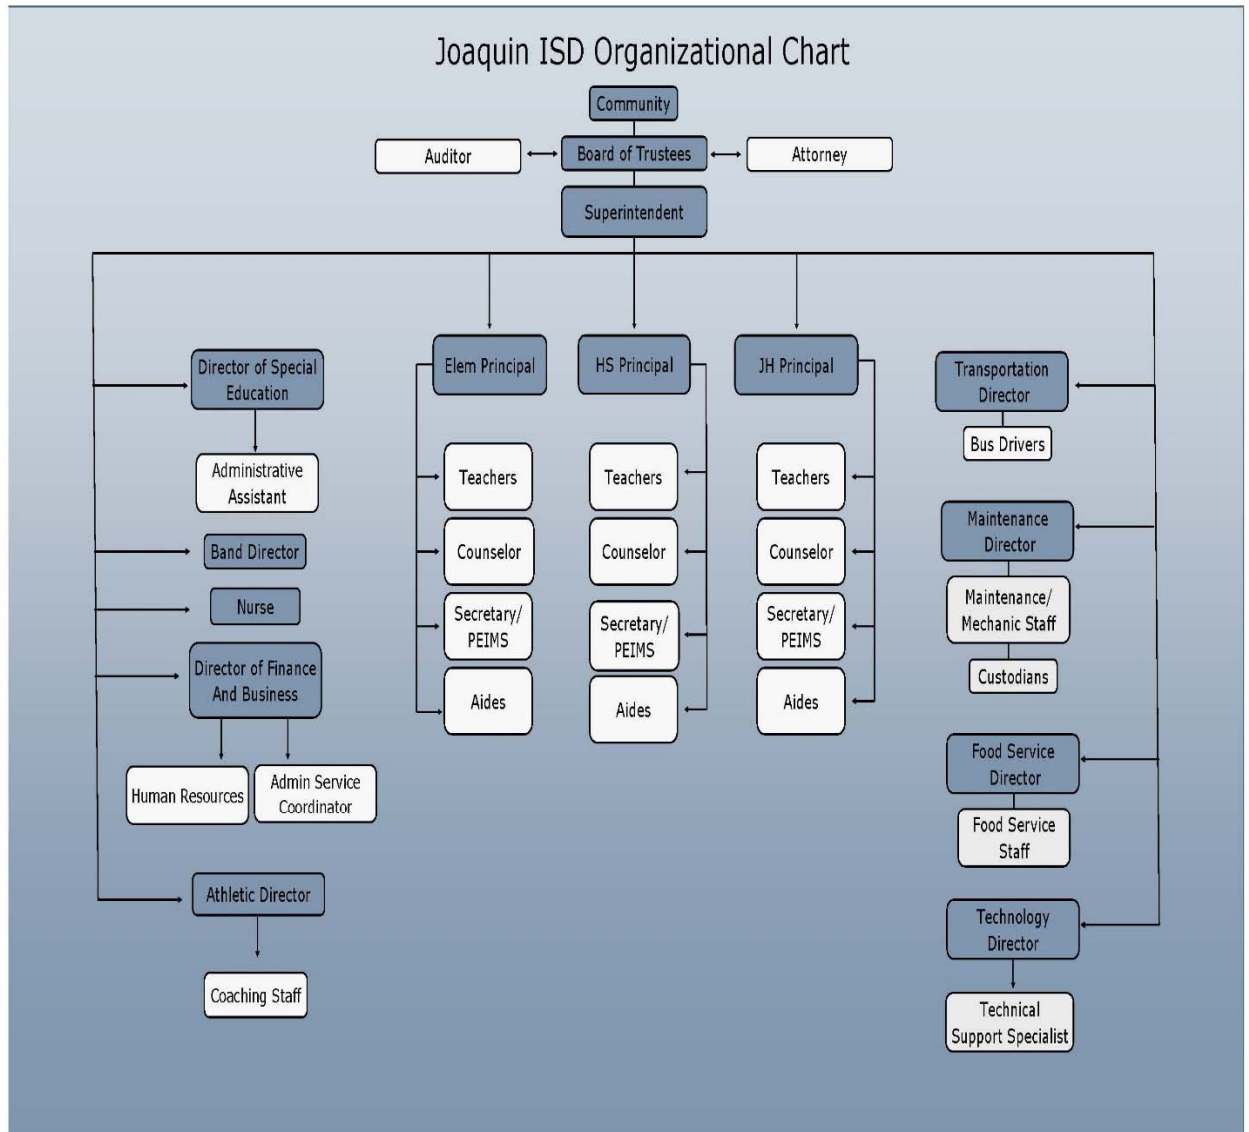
Joaquin ISD Organizational Chart

Community

Auditor

Board of Trustees

Attorney

Superintendent

Director of Special Education

Administrative Assistant

Band Director

Nurse

Director of Finance And Business

Human Resources

Admin Service Coordinator

Athletic Director

Coaching Staff

Elem Principal

Teachers

Counselor

Secretary/ PEIMS

Aides

HS Principal

Teachers

Counselor

Secretary/ PEIMS

Aides

JH Principal

Teachers

Counselor

Secretary/ PEIMS

Aides

Transportation Director

Bus Drivers

Maintenance Director

Maintenance/ Mechanic Staff

Custodians

Food Service Director

Food Service Staff

Technology Director

Technical Support Specialist